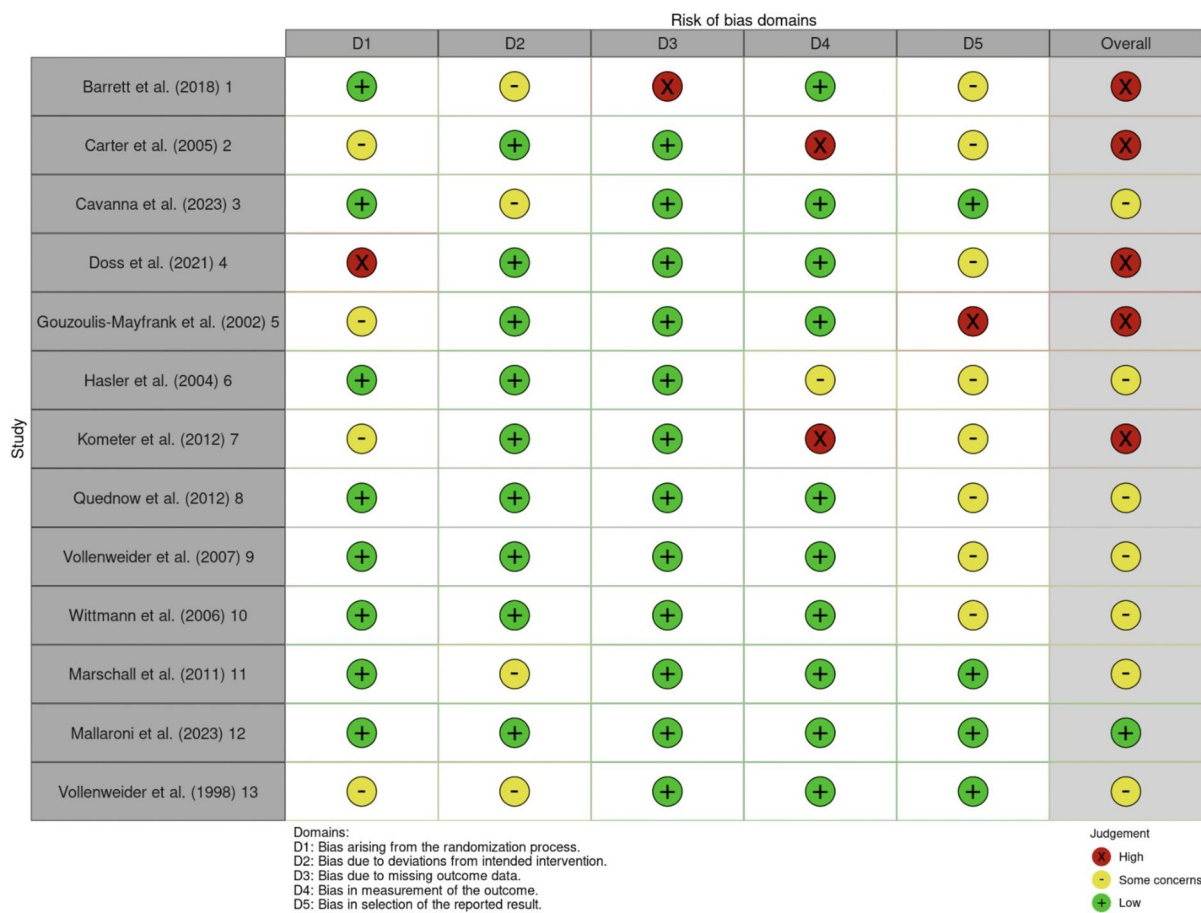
Risk of bias domains

Study

| | D1 | D2 | D3 | D4 | D5 | Overall |
|---|---|---|---|---|---|---|
| Barrett et al. (2018) 1 | + | - | X | + | - | X |
| Carter et al. (2005) 2 | - | + | + | X | - | X |
| Cavanna et al. (2023) 3 | + | - | + | + | + | - |
| Doss et al. (2021) 4 | X | + | + | + | - | X |
| Gouzoulis-Mayfrank et al. (2002) 5 | - | + | + | + | X | X |
| Hasler et al. (2004) 6 | + | + | + | - | - | - |
| Kometer et al. (2012) 7 | - | + | + | X | - | X |
| Quednow et al. (2012) 8 | + | + | + | + | - | - |
| Vollenweider et al. (2007) 9 | + | + | + | + | - | - |
| Wittmann et al. (2006) 10 | + | + | + | + | - | - |
| Marschall et al. (2011) 11 | + | - | + | + | + | - |
| Mallaroni et al. (2023) 12 | + | + | + | + | + | + |
| Vollenweider et al. (1998) 13 | - | - | + | + | + | - |

Domains:
D1: Bias arising from the randomization process.
D2: Bias due to deviations from intended intervention.
D3: Bias due to missing outcome data.
D4: Bias in measurement of the outcome.
D5: Bias in selection of the reported result.

Judgement
X High
- Some concerns
+ Low